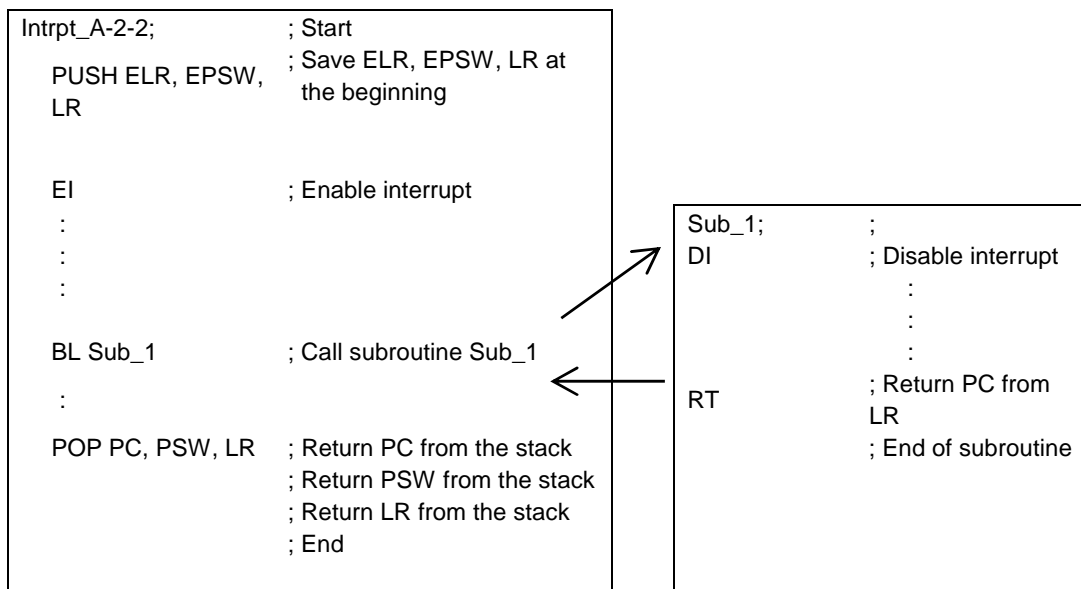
Intrpt_A-2-2; ; Start

PUSH ELR, EPSW, LR ; Save ELR, EPSW, LR at the beginning

EI ; Enable interrupt

:

:

:

BL Sub_1 ; Call subroutine Sub_1

:

POP PC, PSW, LR ; Return PC from the stack
; Return PSW from the stack
; Return LR from the stack
; End

Sub_1; ;

DI ; Disable interrupt

:

:

:

RT ; Return PC from LR
; End of subroutine